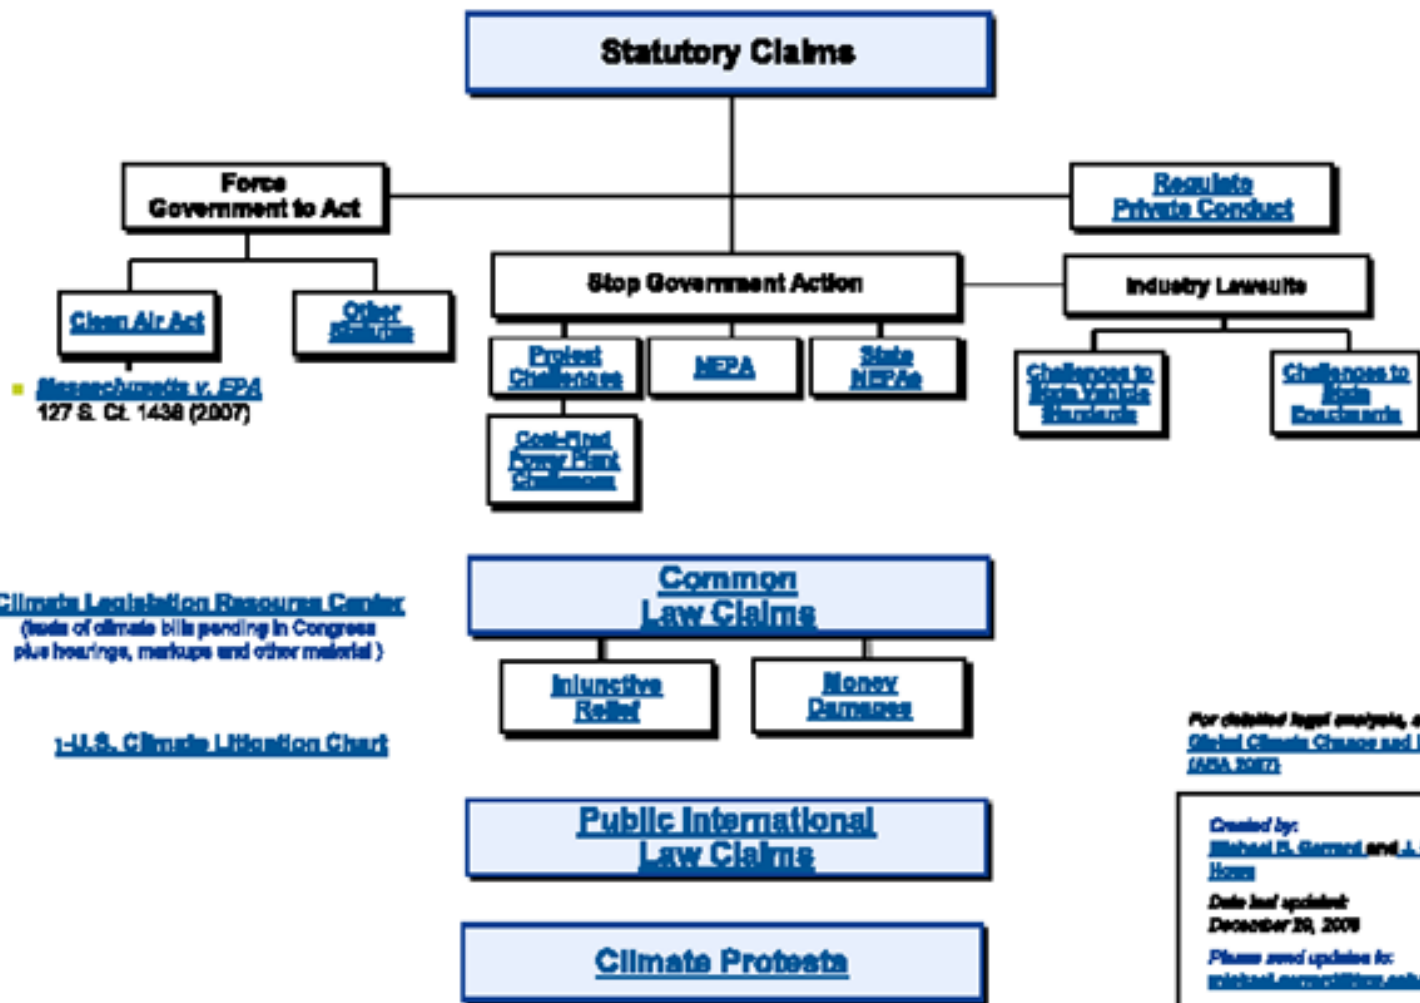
Statutory Claims

Force Government to Act

Regulate Private Conduct

Stop Government Action

Industry Lawsuits

Clean Air Act

Other Statutes

Massachusetts v. EPA 127 S. Ct. 1438 (2007)

Project Challenges

NEPA

State NEPAs

Coal-Fired Power Plant Challenges

Challenges to State Vehicle Standards

Challenges to State Enactments

Climate Legislation Resource Center (texts of climate bills pending in Congress plus hearings, markups and other material )

Common Law Claims

Injunctive Relief

Money Damages

1-U.S. Climate Litigation Chart

For detailed legal analysis, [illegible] Global Climate Change and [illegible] (ABA 2007)

Public International Law Claims

Created by: Michael B. Gerrard and J. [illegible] Howe

Date last updated: December 29, 2008

Please send updates to: michael.gerrard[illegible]

Climate Protests